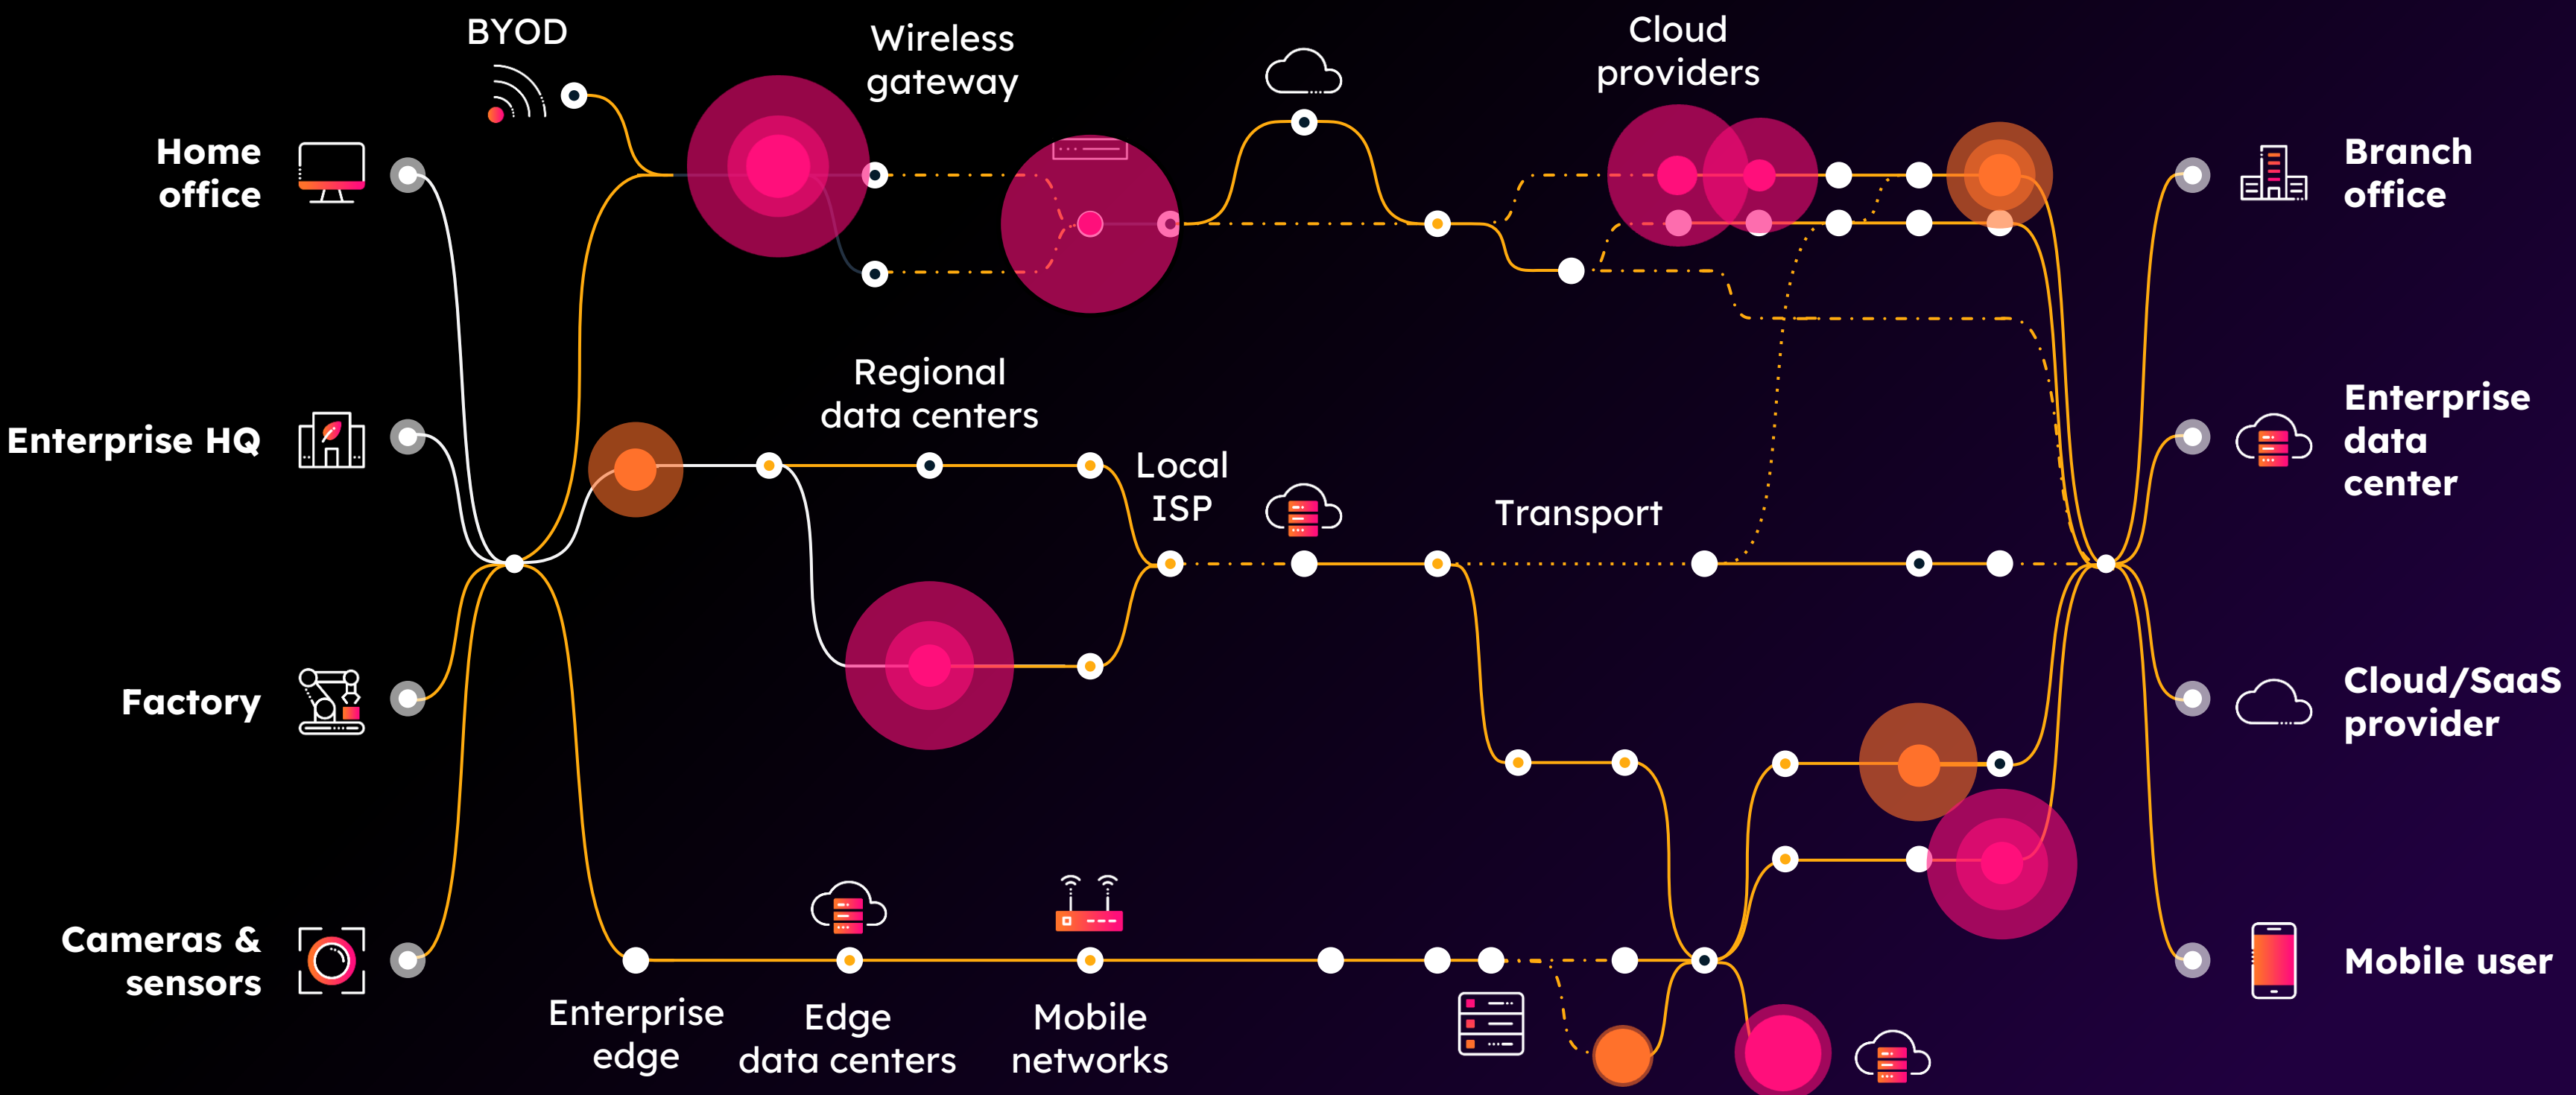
BYOD

Wireless gateway

Cloud providers

Home office

Enterprise HQ

Factory

Cameras & sensors

Regional data centers

Local ISP

Transport

Enterprise edge

Edge data centers

Mobile networks

Branch office

Enterprise data center

Cloud/SaaS provider

Mobile user